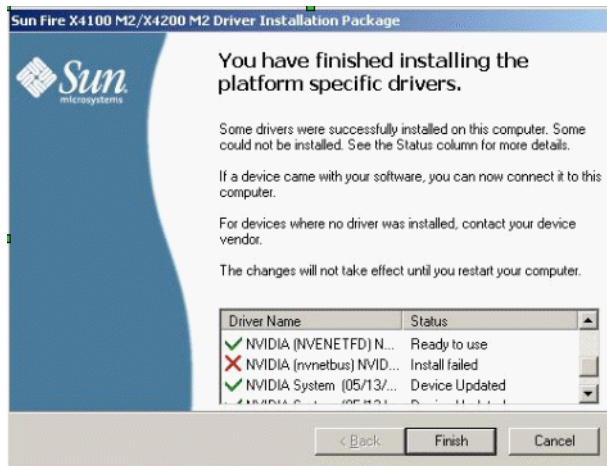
Sun Fire X4100 M2/X4200 M2 Driver Installation Package

Sun microsystems

You have finished installing the platform specific drivers.

Some drivers were successfully installed on this computer. Some could not be installed. See the Status column for more details.

If a device came with your software, you can now connect it to this computer.

For devices where no driver was installed, contact your device vendor.

The changes will not take effect until you restart your computer.

| Driver Name | Status |
|---|---|
| NVIDIA (NVENETFD) N... | Ready to use |
| NVIDIA (nvnetbus) NVID... | Install failed |
| NVIDIA System (05/13/... | Device Updated |
| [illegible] | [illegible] |

< Back   Finish   Cancel